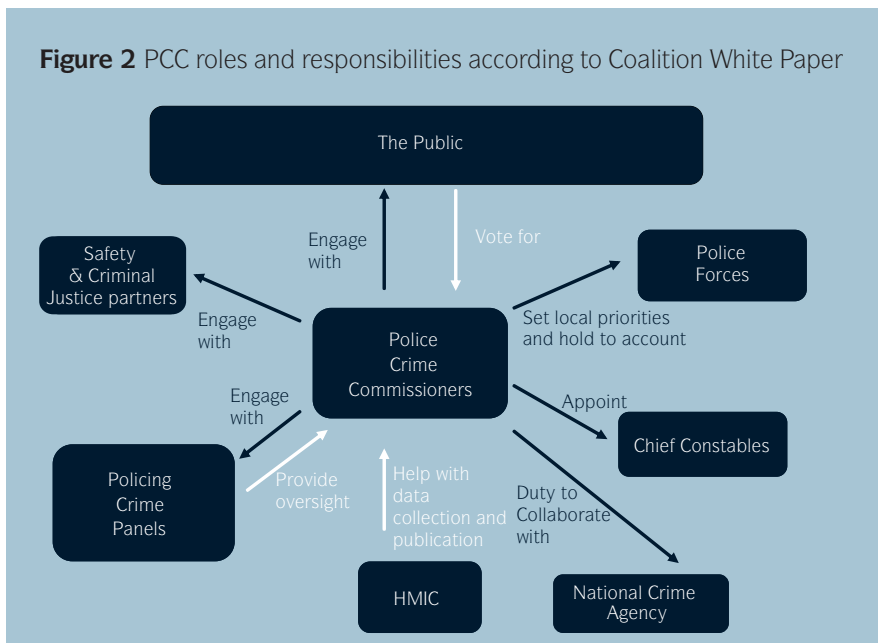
**Figure 2** PCC roles and responsibilities according to Coalition White Paper

The Public

Engage with

Vote for

Safety & Criminal Justice partners

Police Forces

Engage with

Police Crime Commissioners

Set local priorities and hold to account

Engage with

Appoint

Chief Constables

Policing Crime Panels

Provide oversight

Help with data collection and publication

Duty to Collaborate with

HMIC

National Crime Agency